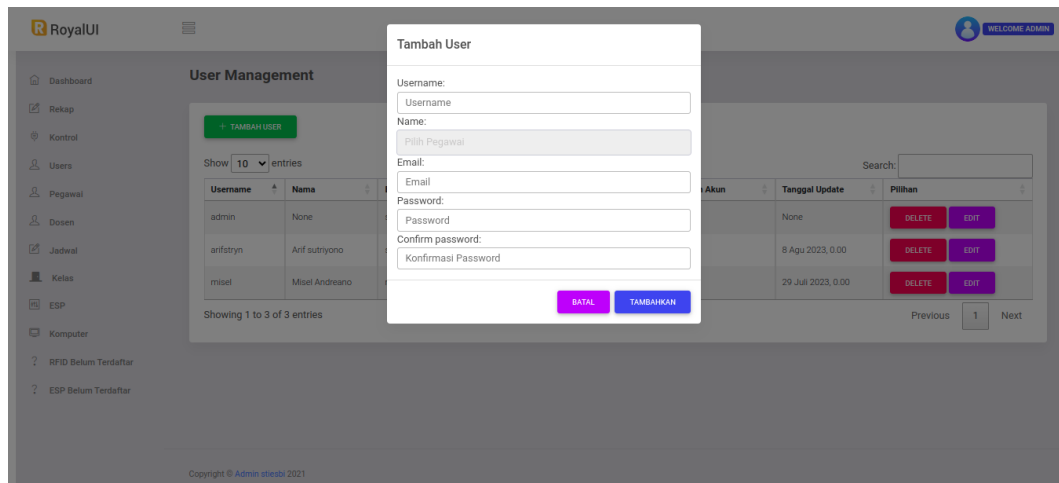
RoyalUI

WELCOME ADMIN

Dashboard
Rekap
Kontrol
Users
Pegawai
Dosen
Jadwal
Kelas
ESP
Komputer
RFID Belum Terdaftar
ESP Belum Terdaftar

User Management

+ TAMBAH USER

Show 10 entries

Search:

| Username | Nama | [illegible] | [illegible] Akun | Tanggal Update | Pilihan |
|---|---|---|---|---|---|
| admin | None | | | None | DELETE EDIT |
| arifstryn | Arif sutriyono | | | 8 Agu 2023, 0.00 | DELETE EDIT |
| misel | Misel Andreano | | | 29 Juli 2023, 0.00 | DELETE EDIT |

Showing 1 to 3 of 3 entries

Previous 1 Next

Copyright © Admin stiesbi 2021

Tambah User

Username:
Username
Name:
Pilih Pegawai
Email:
Email
Password:
Password
Confirm password:
Konfirmasi Password

BATAL
TAMBAHKAN